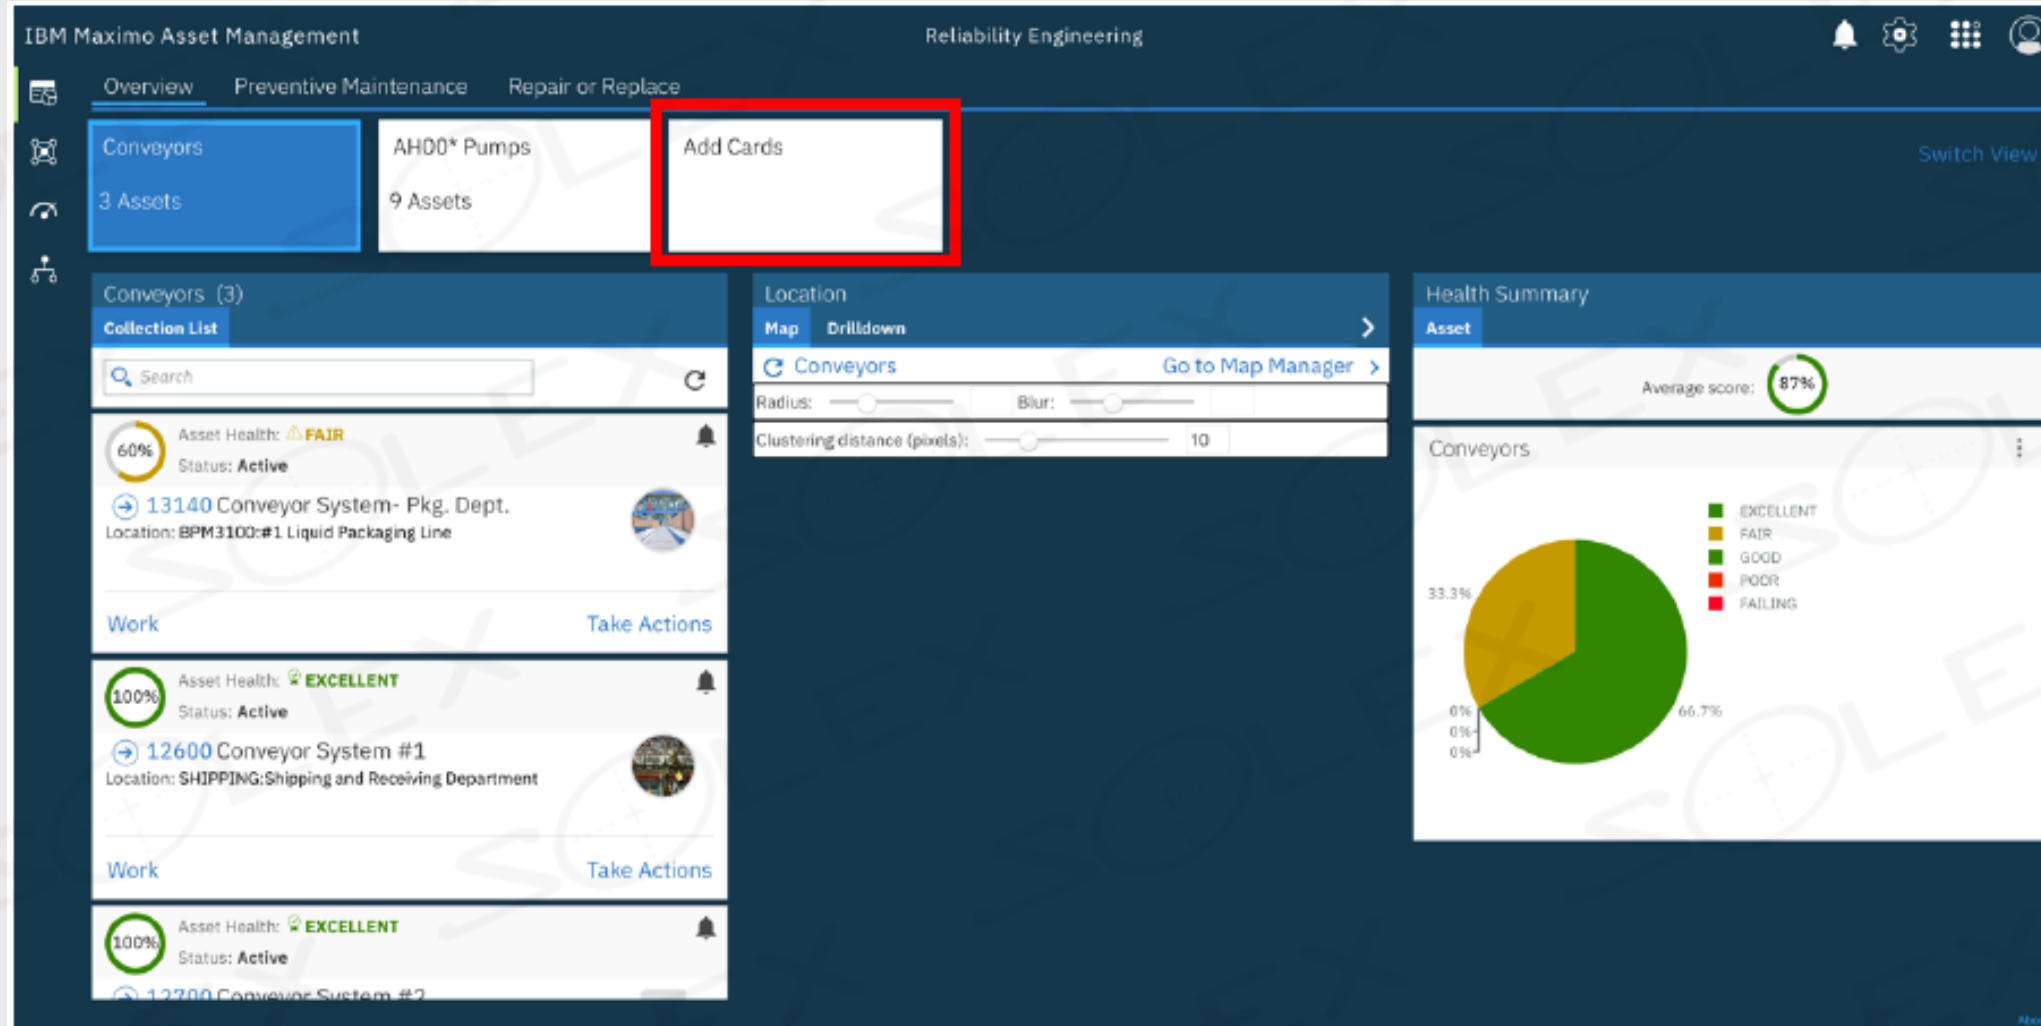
IBM Maximo Asset Management

Reliability Engineering

Overview Preventive Maintenance Repair or Replace

Conveyors
3 Assets

AHD0* Pumps
9 Assets

Add Cards

Switch View

Conveyors (3)
Collection List

Search

60% Asset Health: FAIR
Status: Active

13140 Conveyor System- Pkg. Dept.
Location: BPM3100:#1 Liquid Packaging Line

Work Take Actions

100% Asset Health: EXCELLENT
Status: Active

12600 Conveyor System #1
Location: SHIPPING:Shipping and Receiving Department

Work Take Actions

100% Asset Health: EXCELLENT
Status: Active

12700 Conveyor System #2

Location
Map Drilldown

Conveyors Go to Map Manager

Radius: Blur:

Clustering distance (pixels): 10

Health Summary
Asset

Average score: 87%

Conveyors

EXCELLENT
FAIR
GOOD
POOR
FAILING

33.3%
66.7%
0%
0%
0%